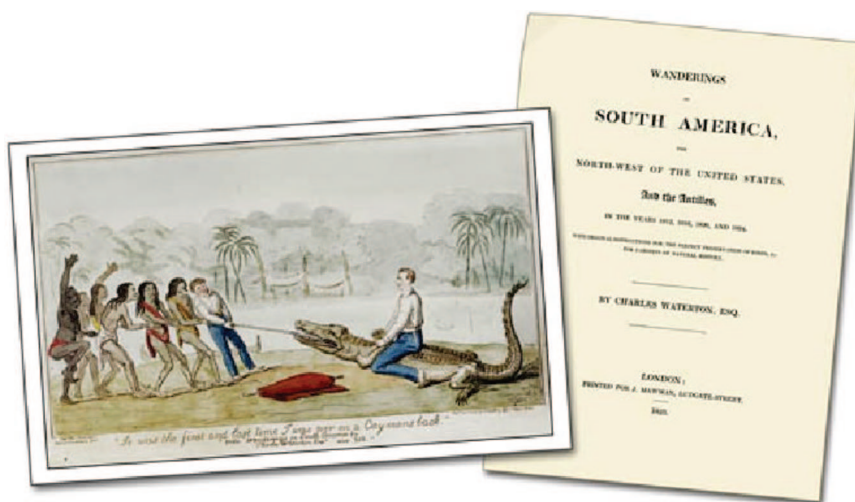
"It was the first and last time I was ever on a Cayman's back."

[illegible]

WANDERINGS

IN

SOUTH AMERICA,

THE

NORTH-WEST OF THE UNITED STATES,

And the Antilles,

IN THE YEARS 1812, 1816, 1820, AND 1824.

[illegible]

BY CHARLES WATERTON, ESQ.

LONDON:

PRINTED FOR J. MAWMAN, LUDGATE-STREET.

1825.